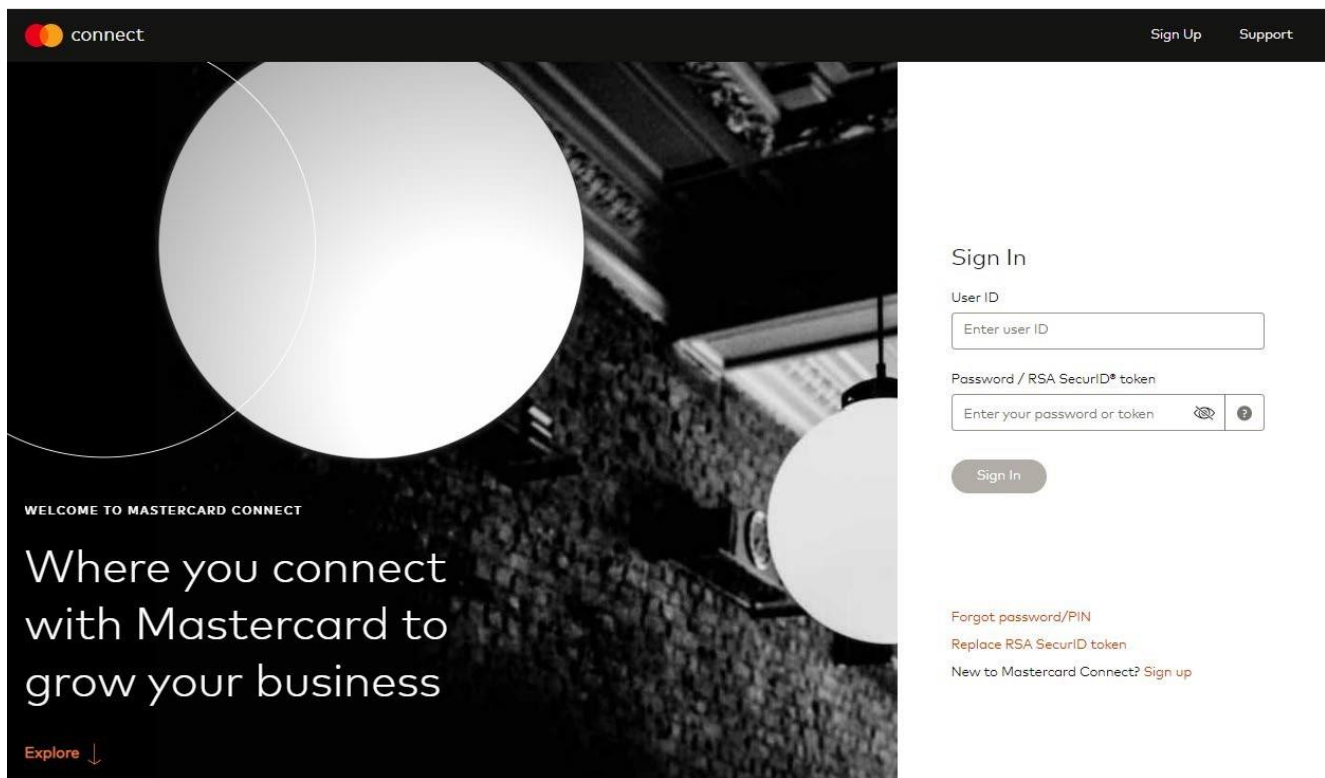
connect

Sign Up Support

WELCOME TO MASTERCARD CONNECT

Where you connect with Mastercard to grow your business

Explore

Sign In

User ID

Enter user ID

Password / RSA SecurID® token

Enter your password or token

Sign In

Forgot password/PIN

Replace RSA SecurID token

New to Mastercard Connect? Sign up